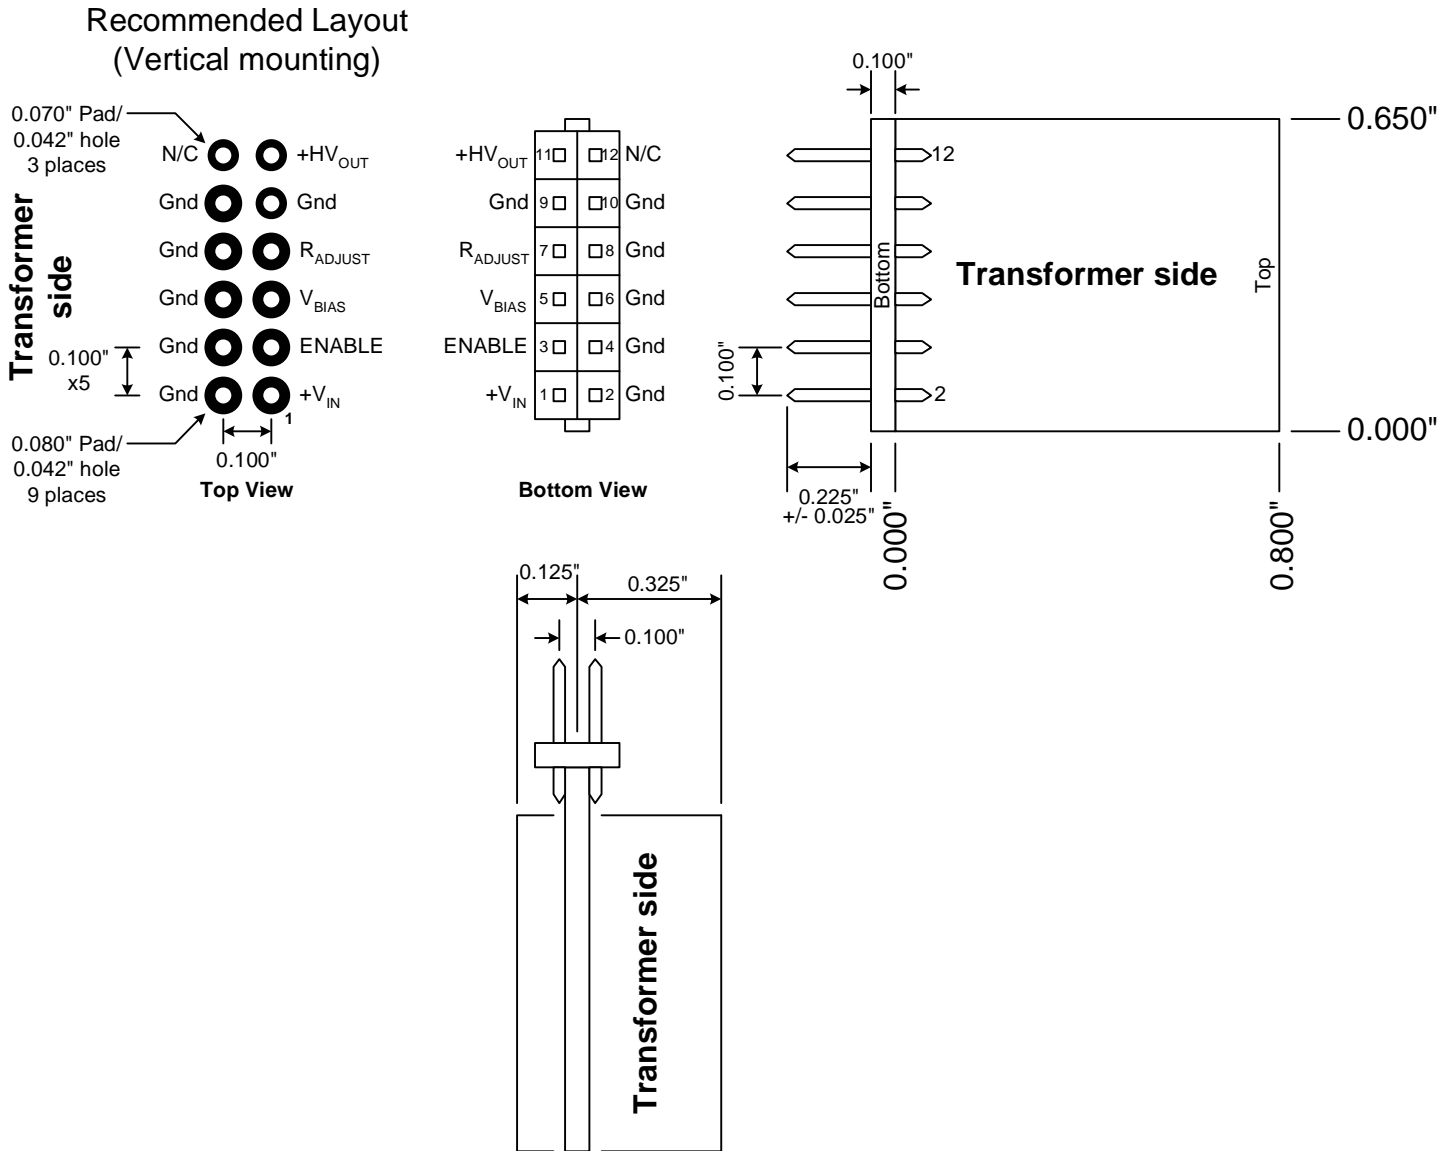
Recommended Layout
(Vertical mounting)

0.070" Pad/
0.042" hole
3 places

Transformer side

N/C
+HV$_{OUT}$
Gnd
Gnd
Gnd
R$_{ADJUST}$
Gnd
V$_{BIAS}$
Gnd
ENABLE
Gnd
+V$_{IN}$
0.100"
x5
1
0.080" Pad/
0.042" hole
9 places
0.100"
Top View

+HV$_{OUT}$ 11 12 N/C
Gnd 9 10 Gnd
R$_{ADJUST}$ 7 8 Gnd
V$_{BIAS}$ 5 6 Gnd
ENABLE 3 4 Gnd
+V$_{IN}$ 1 2 Gnd
Bottom View

0.100"
12
0.650"
Bottom
Transformer side
Top
0.100"
2
0.000"
0.225"
+/- 0.025"
0.000"
0.800"

0.125"
0.325"
0.100"
Transformer side